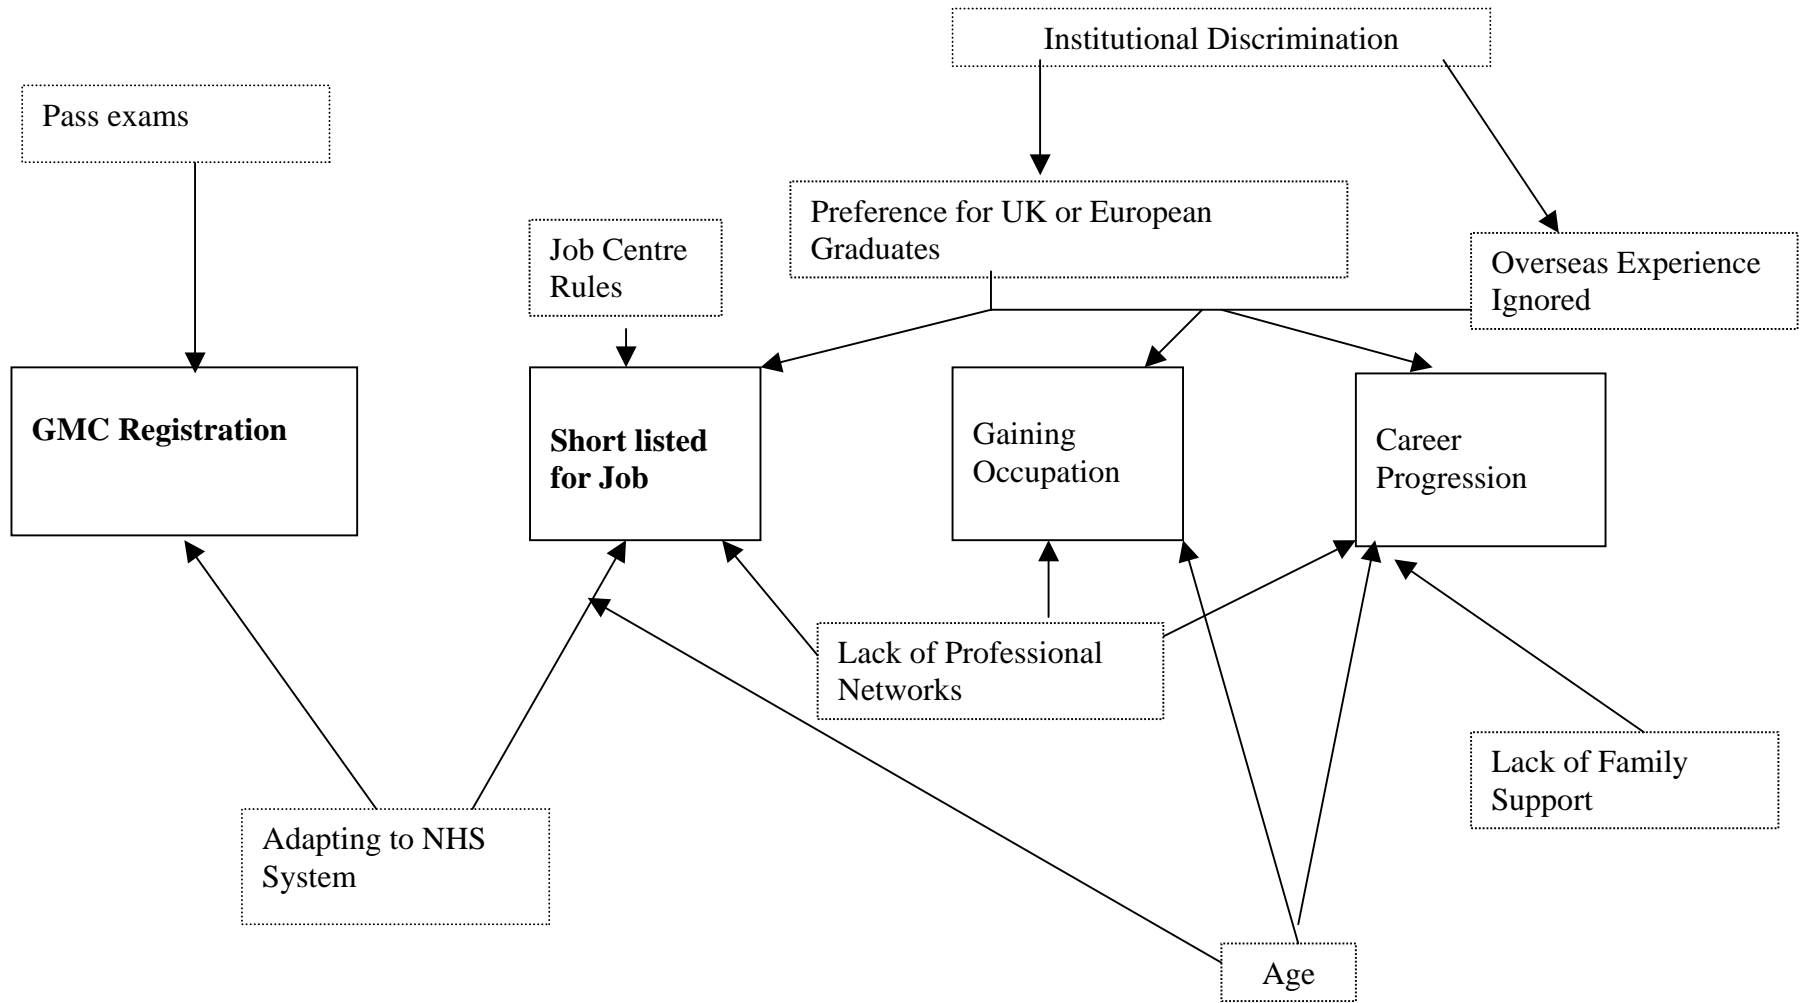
Institutional Discrimination

Pass exams

Preference for UK or European Graduates

Job Centre Rules

Overseas Experience Ignored

GMC Registration

Short listed for Job

Gaining Occupation

Career Progression

Lack of Professional Networks

Lack of Family Support

Adapting to NHS System

Age